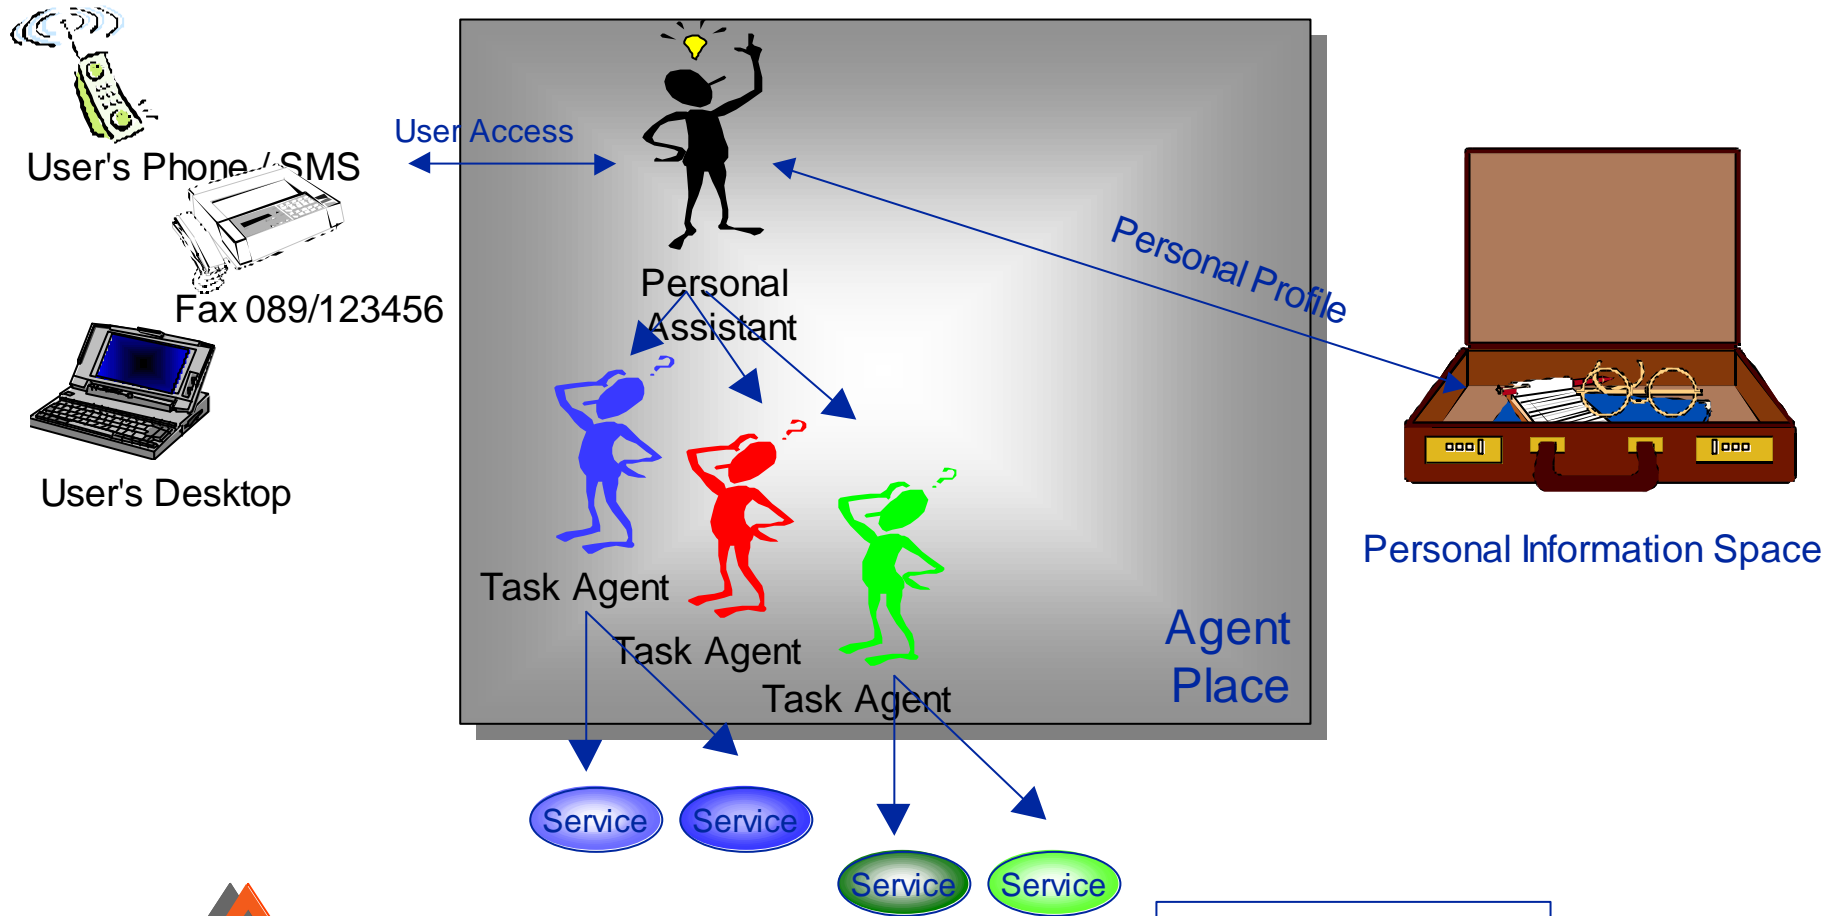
User's Phone / SMS

Fax 089/123456

User's Desktop

User Access

Personal Assistant

Personal Profile

Task Agent

Task Agent

Task Agent

Agent Place

Personal Information Space

Service

Service

Service

Service